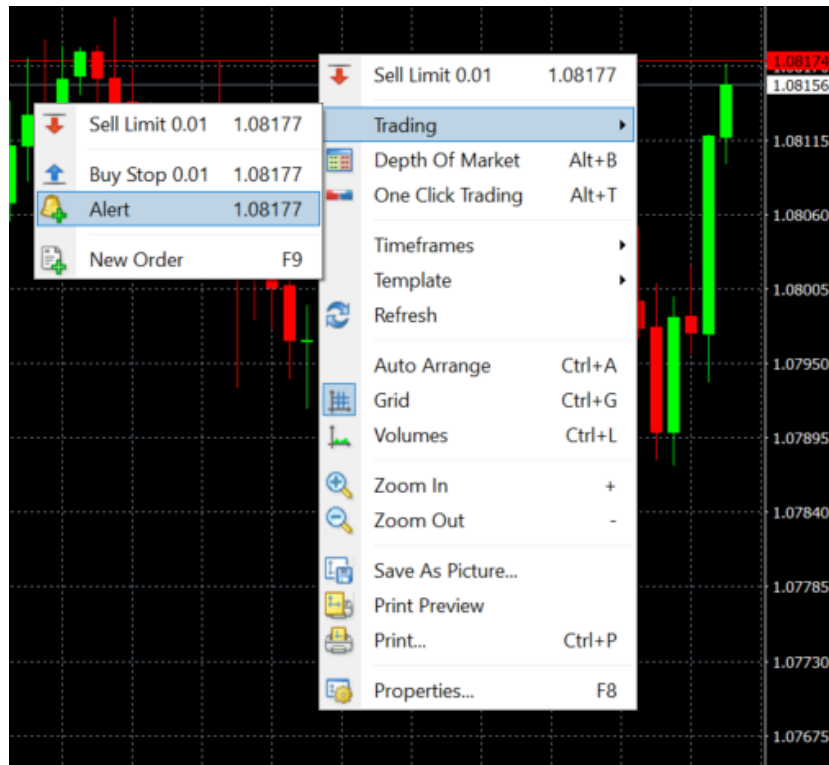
Sell Limit 0.01 1.08177
Buy Stop 0.01 1.08177
Alert 1.08177
New Order F9

Sell Limit 0.01 1.08177
Trading
Depth Of Market Alt+B
One Click Trading Alt+T
Timeframes
Template
Refresh
Auto Arrange Ctrl+A
Grid Ctrl+G
Volumes Ctrl+L
Zoom In +
Zoom Out -
Save As Picture...
Print Preview
Print... Ctrl+P
Properties... F8

1.08174
1.08156
1.08115
1.08060
1.08005
1.07950
1.07895
1.07840
1.07785
1.07730
1.07675